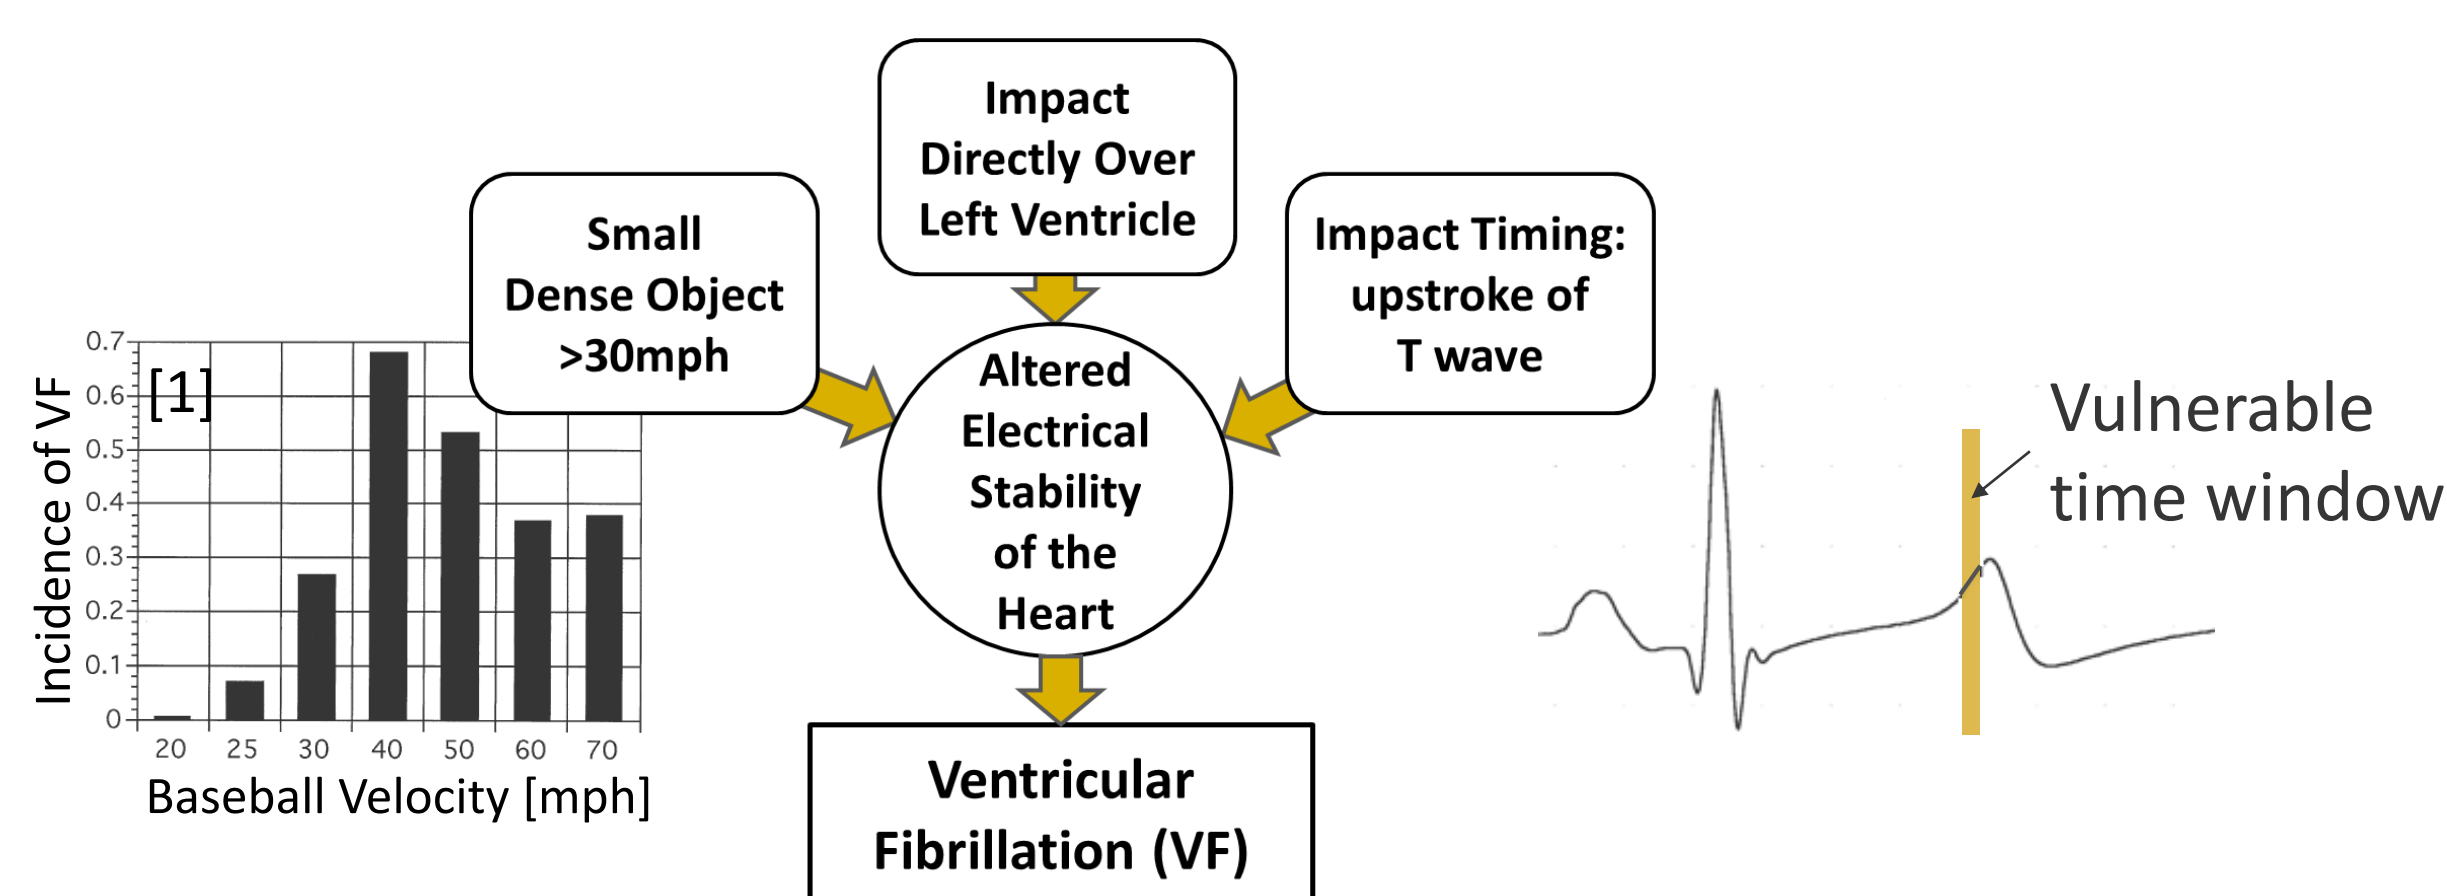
Incidence of VF

0.7
0.6
0.5
0.4
0.3
0.2
0.1
0

[1]

20 25 30 40 50 60 70

Baseball Velocity [mph]

Small Dense Object >30mph

Impact Directly Over Left Ventricle

Impact Timing: upstroke of T wave

Altered Electrical Stability of the Heart

Ventricular Fibrillation (VF)

Vulnerable time window